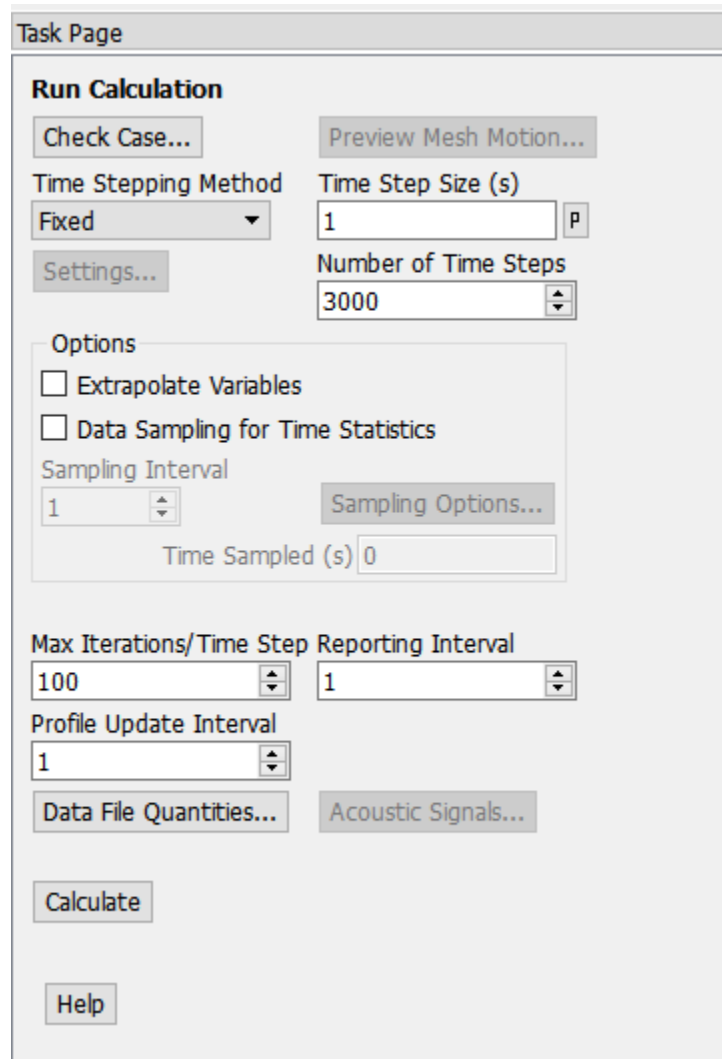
Task Page

Run Calculation

Check Case...

Preview Mesh Motion...

Time Stepping Method

Fixed

Settings...

Time Step Size (s)

1

P

Number of Time Steps

3000

Options

Extrapolate Variables

Data Sampling for Time Statistics

Sampling Interval

1

Sampling Options...

Time Sampled (s) 0

Max Iterations/Time Step

100

Reporting Interval

1

Profile Update Interval

1

Data File Quantities...

Acoustic Signals...

Calculate

Help